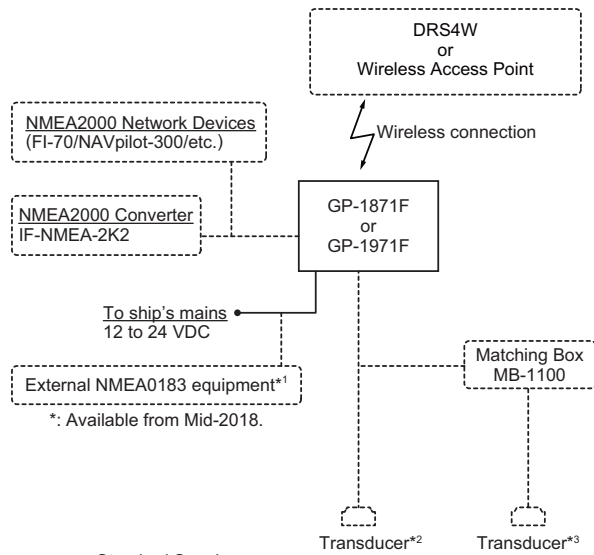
DRS4W
or
Wireless Access Point

Wireless connection

NMEA2000 Network Devices
(FI-70/NAVpilot-300/etc.)

NMEA2000 Converter
IF-NMEA-2K2

GP-1871F
or
GP-1971F

To ship's mains
12 to 24 VDC

External NMEA0183 equipment*$^1$

*: Available from Mid-2018.

Matching Box
MB-1100

Transducer*$^2$

Transducer*$^3$